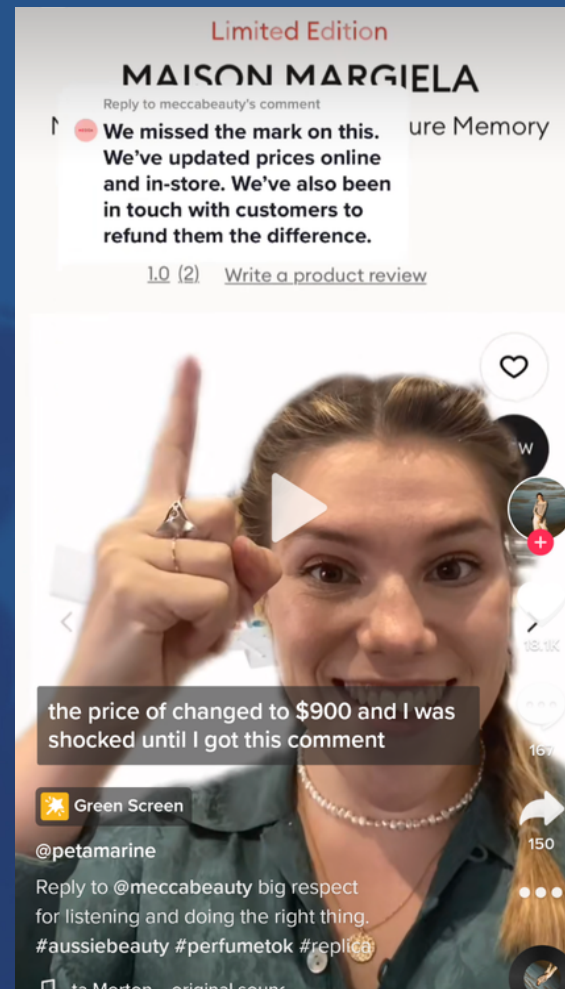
Limited Edition

MAISON MARGIELA

N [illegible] ure Memory

Reply to meccabeauty's comment

We missed the mark on this. We've updated prices online and in-store. We've also been in touch with customers to refund them the difference.

1.0 (2) Write a product review

W

18.1K

the price of changed to $900 and I was shocked until I got this comment

167

Green Screen

@petamarine

Reply to @meccabeauty big respect for listening and doing the right thing. #aussiebeauty #perfumetok #replica

150

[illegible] original sound